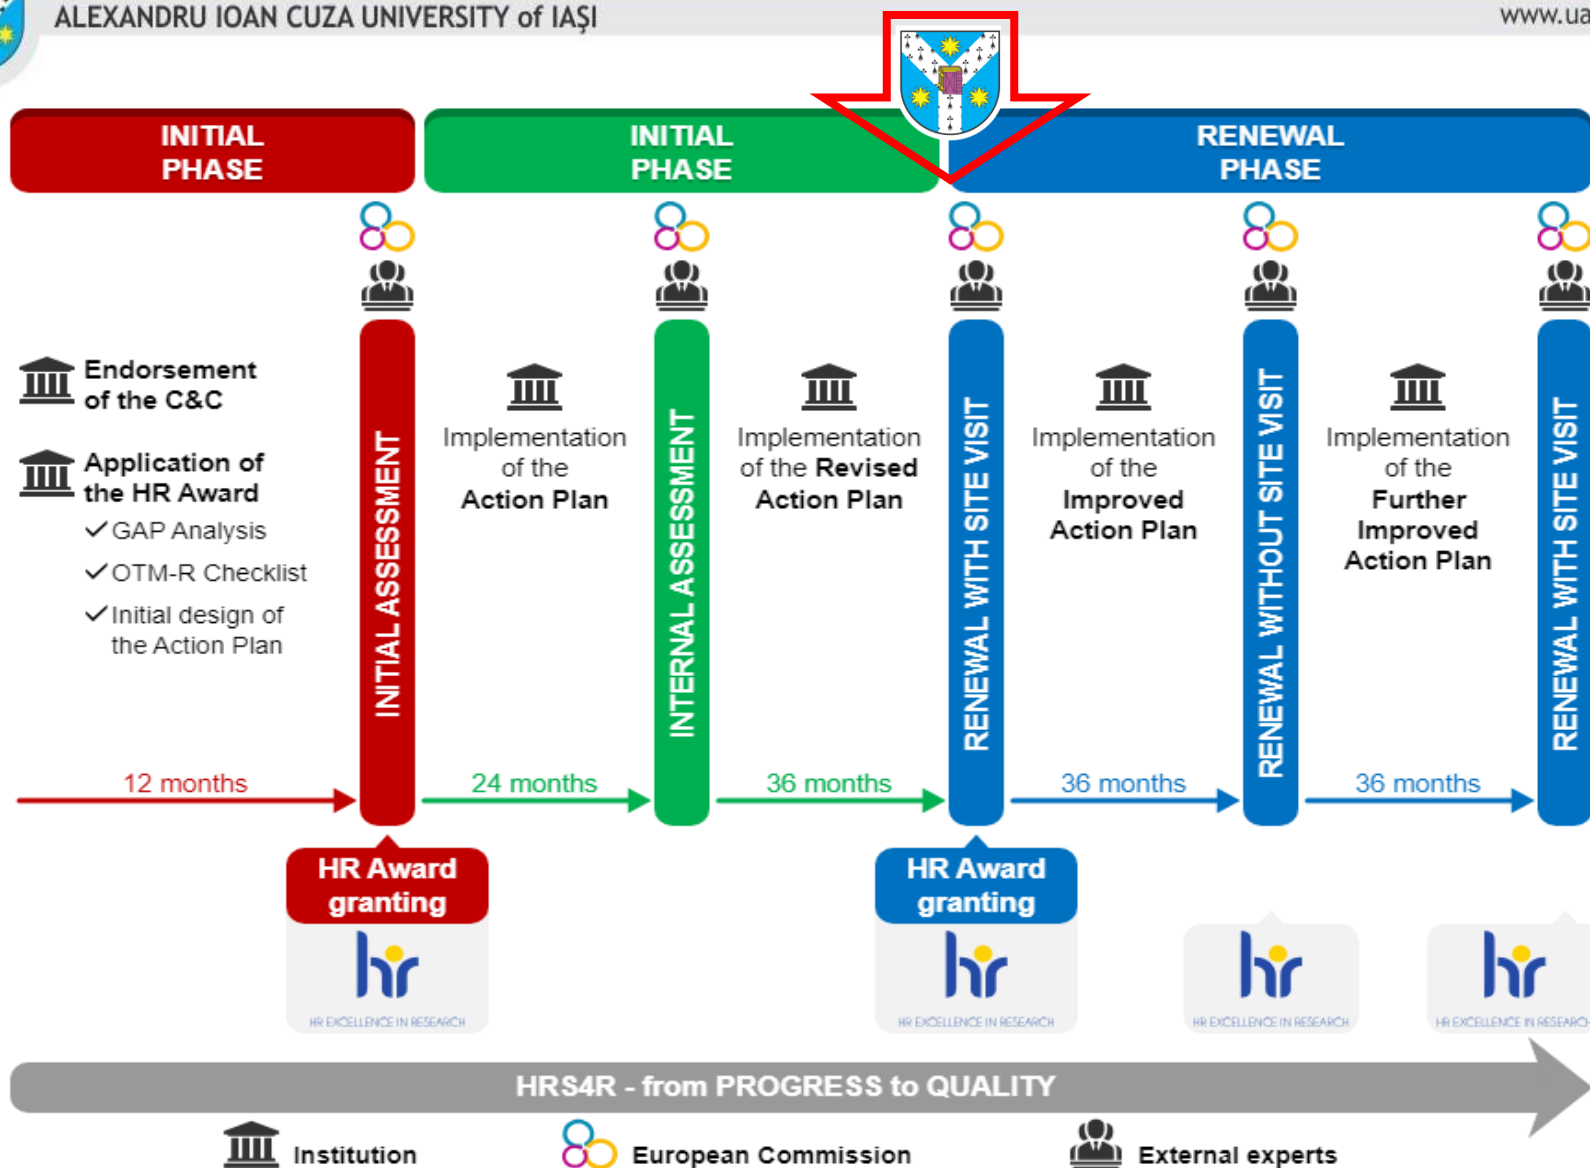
ALEXANDRU IOAN CUZA UNIVERSITY of IAȘI

www.ua

INITIAL PHASE

INITIAL PHASE

RENEWAL PHASE

Endorsement of the C&C

Application of the HR Award

✓GAP Analysis

✓OTM-R Checklist

✓Initial design of the Action Plan

INITIAL ASSESSMENT

Implementation of the Action Plan

INTERNAL ASSESSMENT

Implementation of the Revised Action Plan

RENEWAL WITH SITE VISIT

Implementation of the Improved Action Plan

RENEWAL WITHOUT SITE VISIT

Implementation of the Further Improved Action Plan

RENEWAL WITH SITE VISIT

12 months

24 months

36 months

36 months

36 months

HR Award granting

HR Award granting

hr HR EXCELLENCE IN RESEARCH

hr HR EXCELLENCE IN RESEARCH

hr HR EXCELLENCE IN RESEARCH

hr HR EXCELLENCE IN RESEARCH

HRS4R - from PROGRESS to QUALITY

Institution

European Commission

External experts